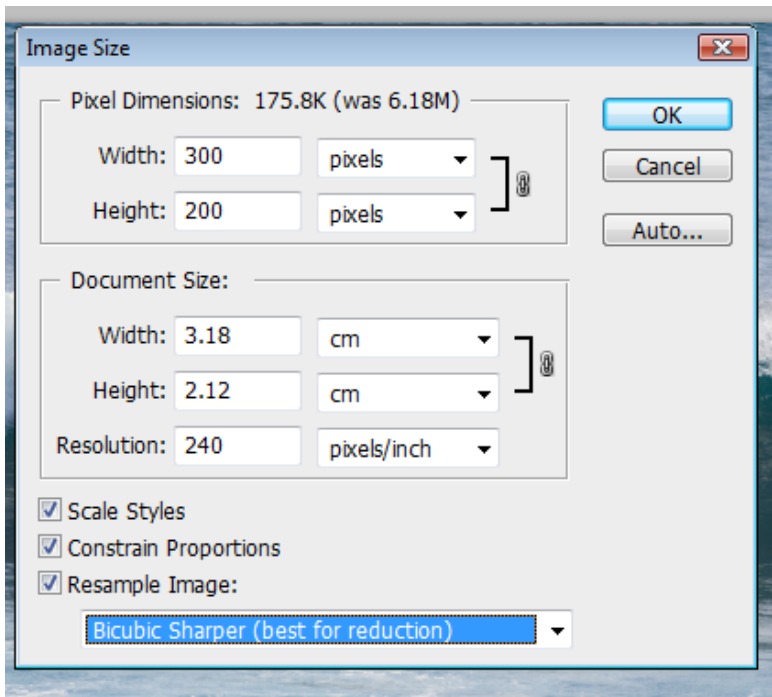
Image Size

Pixel Dimensions: 175.8K (was 6.18M)

Width: 300 pixels

Height: 200 pixels

OK

Cancel

Auto...

Document Size:

Width: 3.18 cm

Height: 2.12 cm

Resolution: 240 pixels/inch

Scale Styles

Constrain Proportions

Resample Image:

Bicubic Sharper (best for reduction)